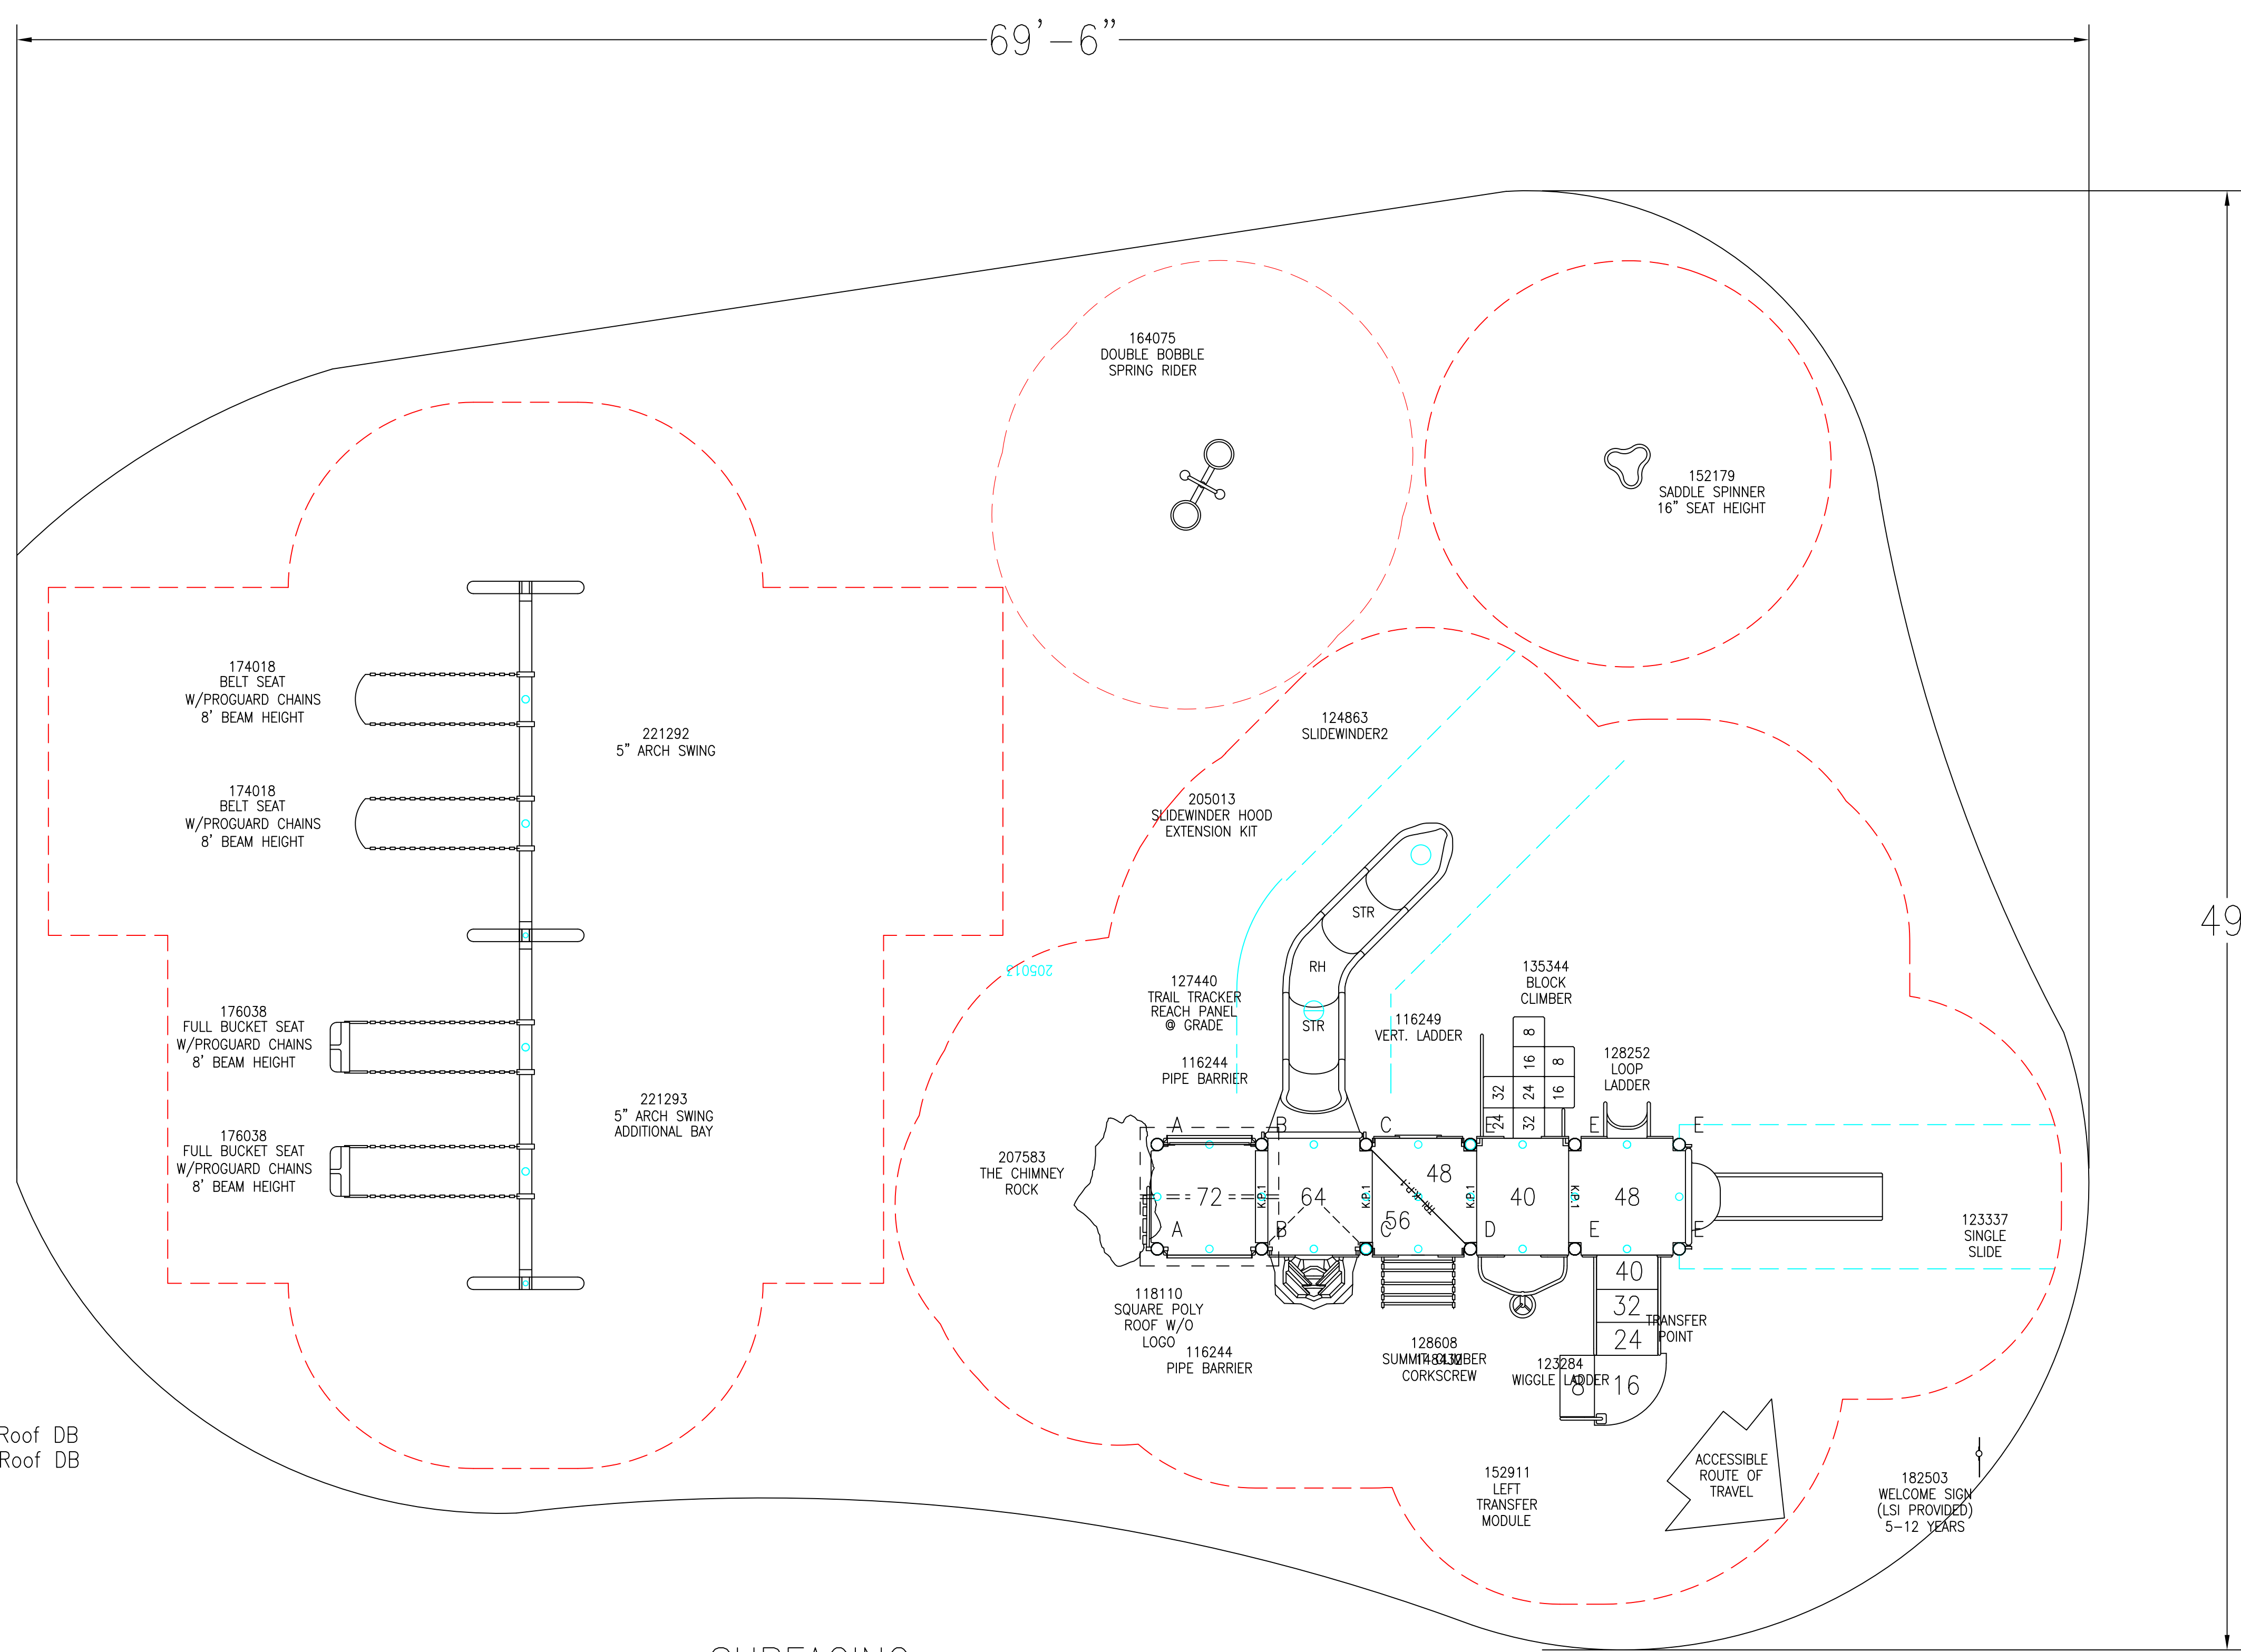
69'-6"

49

164075
DOUBLE BOBBLE
SPRING RIDER

152179
SADDLE SPINNER
16" SEAT HEIGHT

174018
BELT SEAT
W/PROGUARD CHAINS
8' BEAM HEIGHT

221292
5" ARCH SWING

174018
BELT SEAT
W/PROGUARD CHAINS
8' BEAM HEIGHT

124863
SLIDEWINDER2

205013
SLIDEWINDER HOOD
EXTENSION KIT

STR

RH

STR

205013

127440
TRAIL TRACKER
REACH PANEL
@ GRADE

116249
VERT. LADDER

135344
BLOCK
CLIMBER

8
16
8
32
24
16
24
32

128252
LOOP
LADDER

176038
FULL BUCKET SEAT
W/PROGUARD CHAINS
8' BEAM HEIGHT

116244
PIPE BARRIER

221293
5" ARCH SWING
ADDITIONAL BAY

176038
FULL BUCKET SEAT
W/PROGUARD CHAINS
8' BEAM HEIGHT

A B C E E

207583
THE CHIMNEY
ROCK

72 64 48 56 40 48

K.P.1 K.P.1 K.P.1 K.P.1

A B C D E E

123337
SINGLE
SLIDE

40
32
24
16
8

TRANSFER
POINT

118110
SQUARE POLY
ROOF W/O
LOGO

116244
PIPE BARRIER

128608
SUMMIT CLIMBER
CORKSCREW

123284
WIGGLE LADDER

Roof DB
Roof DB

ACCESSIBLE
ROUTE OF
TRAVEL

152911
LEFT
TRANSFER
MODULE

182503
WELCOME SIGN
(LSI PROVIDED)
5-12 YEARS

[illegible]